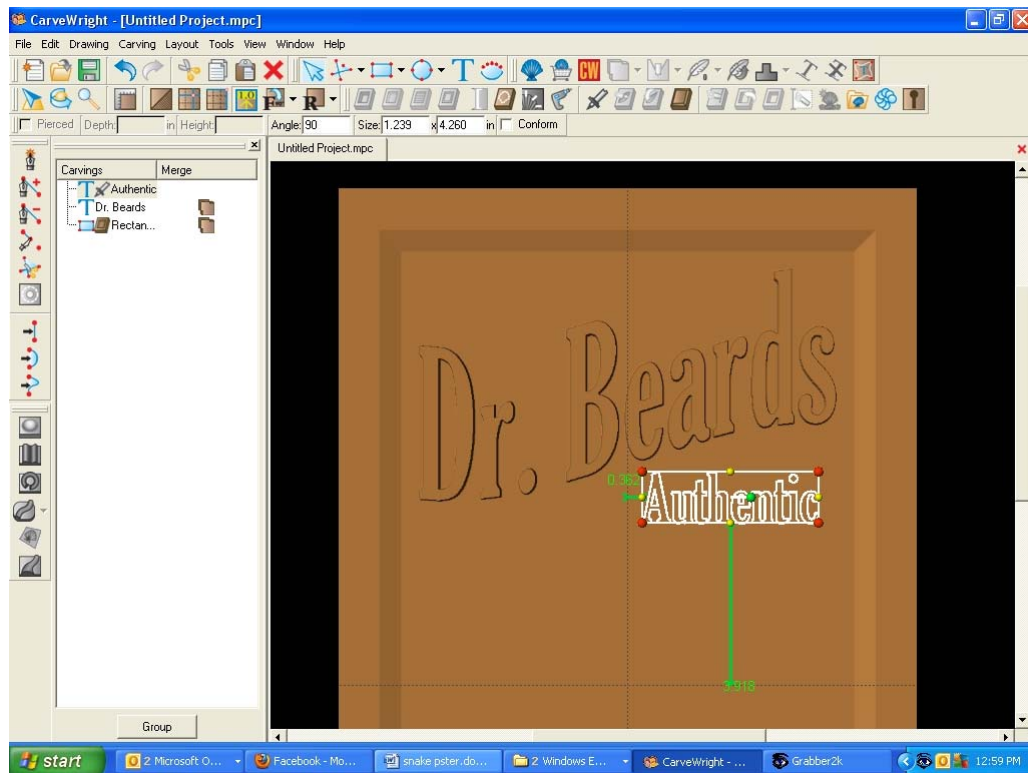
CarveWright - [Untitled Project.mpc]

File Edit Drawing Carving Layout Tools View Window Help

CW

Pierced Depth: in Height: Angle: 90 Size: 1.239 x 4.260 in Conform

Carvings Merge
Authentic
Dr. Beards
Rectan...

Group

Untitled Project.mpc

Dr. Beards

Authentic

0.362

3.918

start 2 Microsoft O... Facebook - Mo... snake pster.do... 2 Windows E... CarveWright - ... Grabber2k 12:59 PM